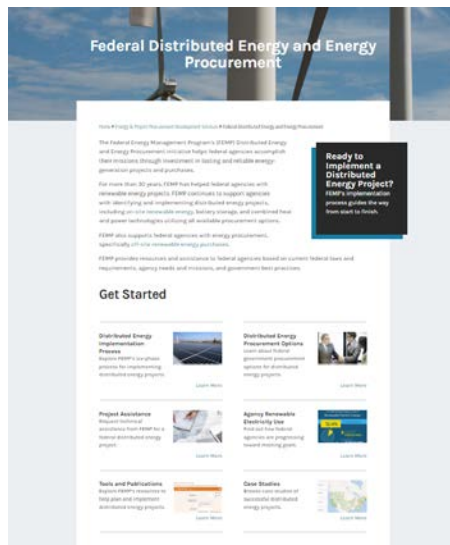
Federal Distributed Energy and Energy Procurement

Home » Energy & Project Procurement Development Services » Federal Distributed Energy and Energy Procurement

The Federal Energy Management Program's (FEMP) Distributed Energy and Energy Procurement initiative helps federal agencies accomplish their missions through investment in lasting and reliable energy-generation projects and purchases.

For more than 30 years, FEMP has helped federal agencies with renewable energy projects. FEMP continues to support agencies with identifying and implementing distributed energy projects, including on-site renewable energy, battery storage, and combined heat and power technologies utilizing all available procurement options.

FEMP also supports federal agencies with energy procurement, specifically off-site renewable energy purchases.

FEMP provides resources and assistance to federal agencies based on current federal laws and requirements, agency needs and missions, and government best practices.

Ready to Implement a Distributed Energy Project?
FEMP's implementation process guides the way from start to finish.

Get Started

Distributed Energy Implementation Process
Explore FEMP's six-phase process for implementing distributed energy projects.
Learn More

Distributed Energy Procurement Options
Learn about federal government procurement options for distributed energy projects.
Learn More

Project Assistance
Request technical assistance from FEMP for a federal distributed energy project.
Learn More

Agency Renewable Electricity Use
Find out how federal agencies are progressing toward meeting goals.
Learn More

Tools and Publications
Explore FEMP's resources to help plan and implement distributed energy projects.
Learn More

Case Studies
Browse case studies of successful distributed energy projects.
Learn More